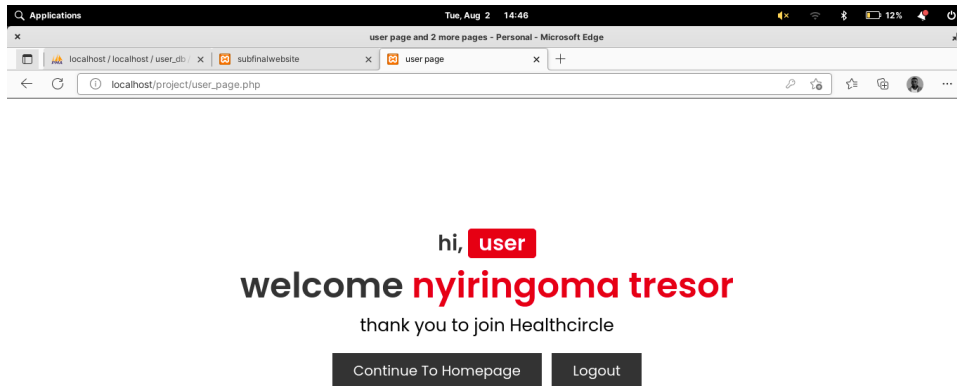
Applications
Tue, Aug 2 14:46
12%

user page and 2 more pages - Personal - Microsoft Edge

localhost / localhost / user_db / ×
subfinalwebsite ×
user page ×
+

localhost/project/user_page.php

hi, user

welcome nyiringoma tresor

thank you to join Healthcircle

Continue To Homepage
Logout